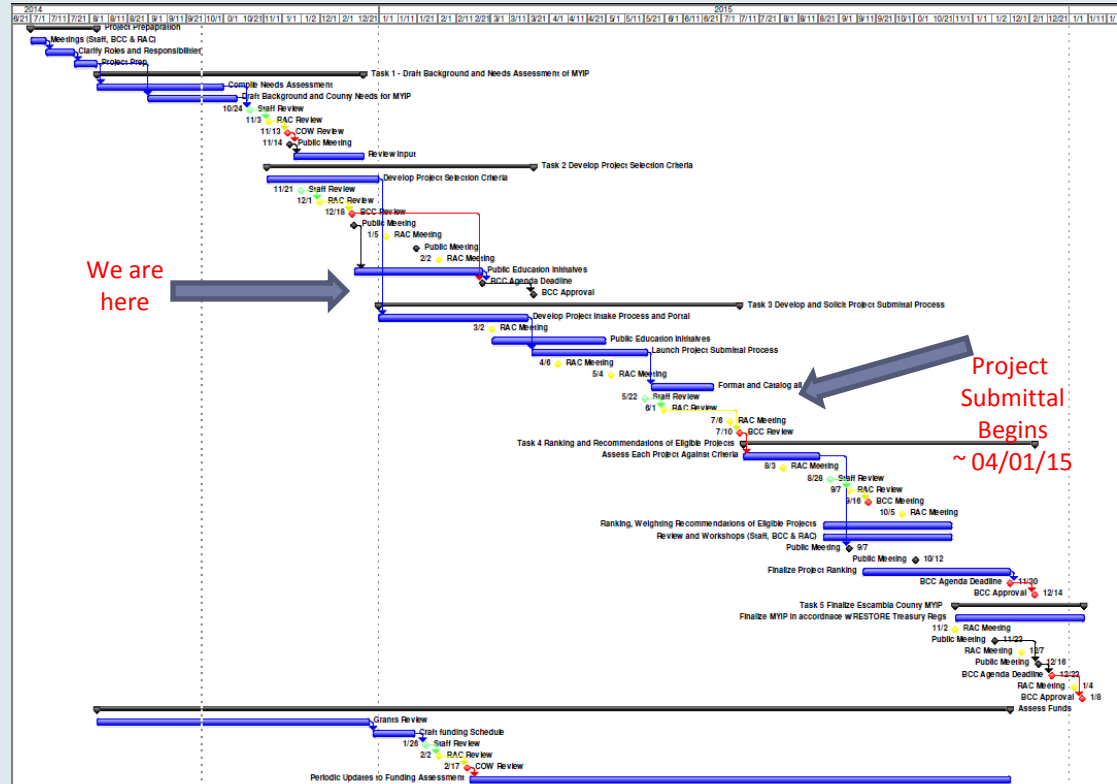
2014
6/21 7/1 7/11 7/21 8/1 8/11 8/21 9/1 9/11 9/21 10/1 0/1 10/21 11/1 1/1 1/2 12/1 2/1 12/21
2015
1/1 1/11 1/21 2/1 2/11 2/21 3/1 3/11 3/21 4/1 4/11 4/21 5/1 5/11 5/21 6/1 6/11 6/21 7/1 7/11 7/21 8/1 8/11 8/21 9/1 9/11 9/21 10/1 0/1 10/21 11/1 1/1 1/2 12/1 2/1 12/21 1/1 1/11 1/21

Project Preparation
Meetings (Staff, BCC & RAC)
Clarify Roles and Responsibilities
Project Prep
Task 1 - Draft Background and Needs Assessment of MYIP
Compile Needs Assessment
Draft Background and County Needs for MYIP
10/24 Staff Review
11/3 RAC Review
11/13 COW Review
11/14 Public Meeting
Review Input
Task 2 Develop Project Selection Criteria
Develop Project Selection Criteria
11/21 Staff Review
12/1 RAC Review
12/18 BCC Review
Public Meeting
1/5 RAC Meeting
Public Meeting
2/2 RAC Meeting
Public Education Initiatives
BCC Agenda Deadline
BCC Approval
We are here
Task 3 Develop and Solicit Project Submittal Process
Develop Project Intake Process and Portal
3/2 RAC Meeting
Public Education Initiatives
Launch Project Submittal Process
4/6 RAC Meeting
5/4 RAC Meeting
Format and Catalog all
5/22 Staff Review
6/1 RAC Review
7/6 RAC Meeting
7/10 BCC Review
Project Submittal Begins ~ 04/01/15
Task 4 Ranking and Recommendations of Eligible Projects
Assess Each Project Against Criteria
8/3 RAC Meeting
8/28 Staff Review
9/7 RAC Review
9/18 BCC Meeting
10/5 RAC Meeting
Ranking, Weighing Recommendations of Eligible Projects
Review and Workshops (Staff, BCC & RAC)
Public Meeting 9/7
Public Meeting 10/12
Finalize Project Ranking
BCC Agenda Deadline 11/30
BCC Approval 12/14
Task 5 Finalize Escambia County MYIP
Finalize MYIP in accordnace w/RESTORE Treasury Regs
11/2 RAC Meeting
Public Meeting 11/23
RAC Meeting 12/7
Public Meeting 12/16
BCC Agenda Deadline 12/22
RAC Meeting 1/4
BCC Approval 1/8
Assess Funds
Grants Review
Draft funding Schedule
1/26 Staff Review
2/2 RAC Review
2/17 COW Review
Periodic Updates to Funding Assessment